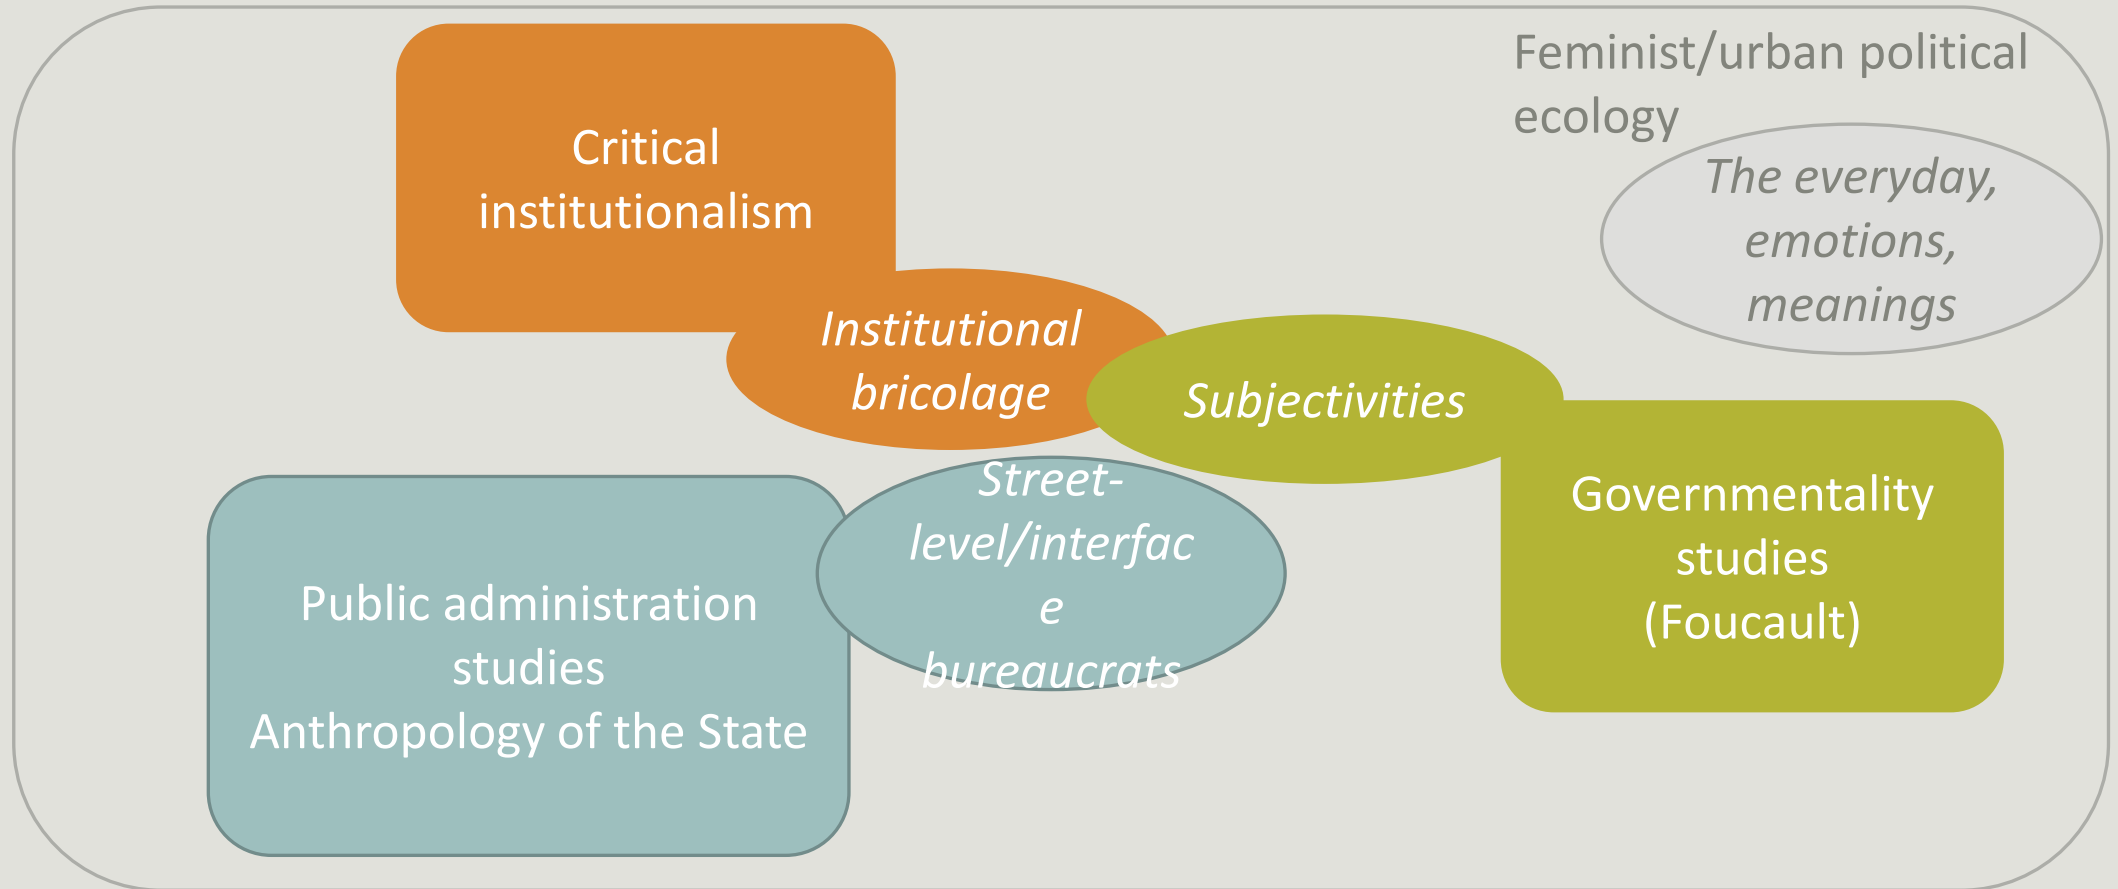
Feminist/urban political ecology

Critical institutionalism

*The everyday, emotions, meanings*

*Institutional bricolage*

*Subjectivities*

*Street-level/interface bureaucrats*

Governmentality studies (Foucault)

Public administration studies
Anthropology of the State